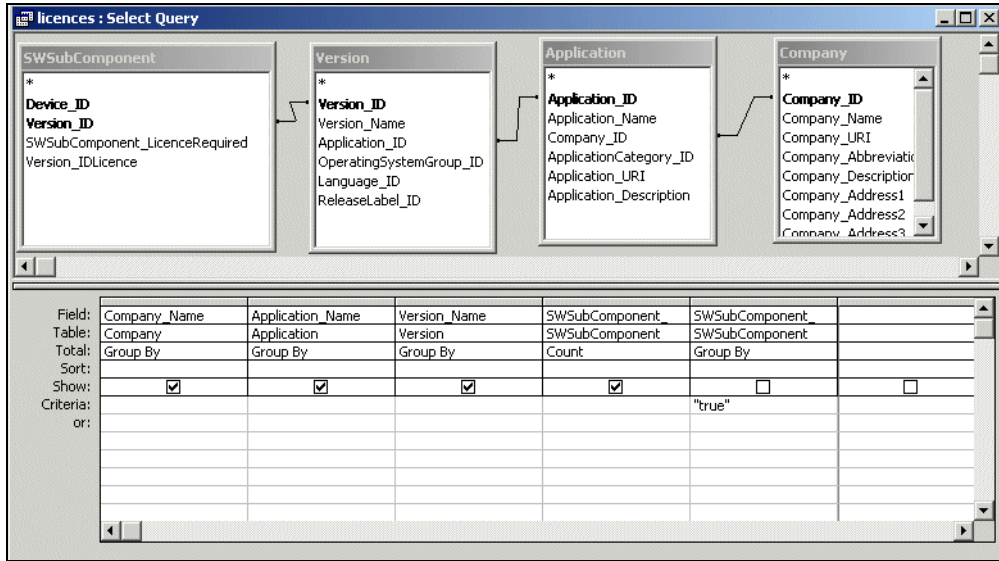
licences : Select Query

SWSubComponent
*
Device_ID
Version_ID
SWSubComponent_LicenceRequired
Version_IDLicence

Version
*
Version_ID
Version_Name
Application_ID
OperatingSystemGroup_ID
Language_ID
ReleaseLabel_ID

Application
*
Application_ID
Application_Name
Company_ID
ApplicationCategory_ID
Application_URI
Application_Description

Company
*
Company_ID
Company_Name
Company_URI
Company_Abbreviatic
Company_Descriptior
Company_Address1
Company_Address2
Company_Address3

| | | | | | | |
|---|---|---|---|---|---|---|
| Field: | Company_Name | Application_Name | Version_Name | SWSubComponent_ | SWSubComponent_ | |
| Table: | Company | Application | Version | SWSubComponent | SWSubComponent | |
| Total: | Group By | Group By | Group By | Count | Group By | |
| Sort: | | | | | | |
| Show: | ☑ | ☑ | ☑ | ☑ | ☐ | ☐ |
| Criteria: | | | | | "true" | |
| or: | | | | | | |